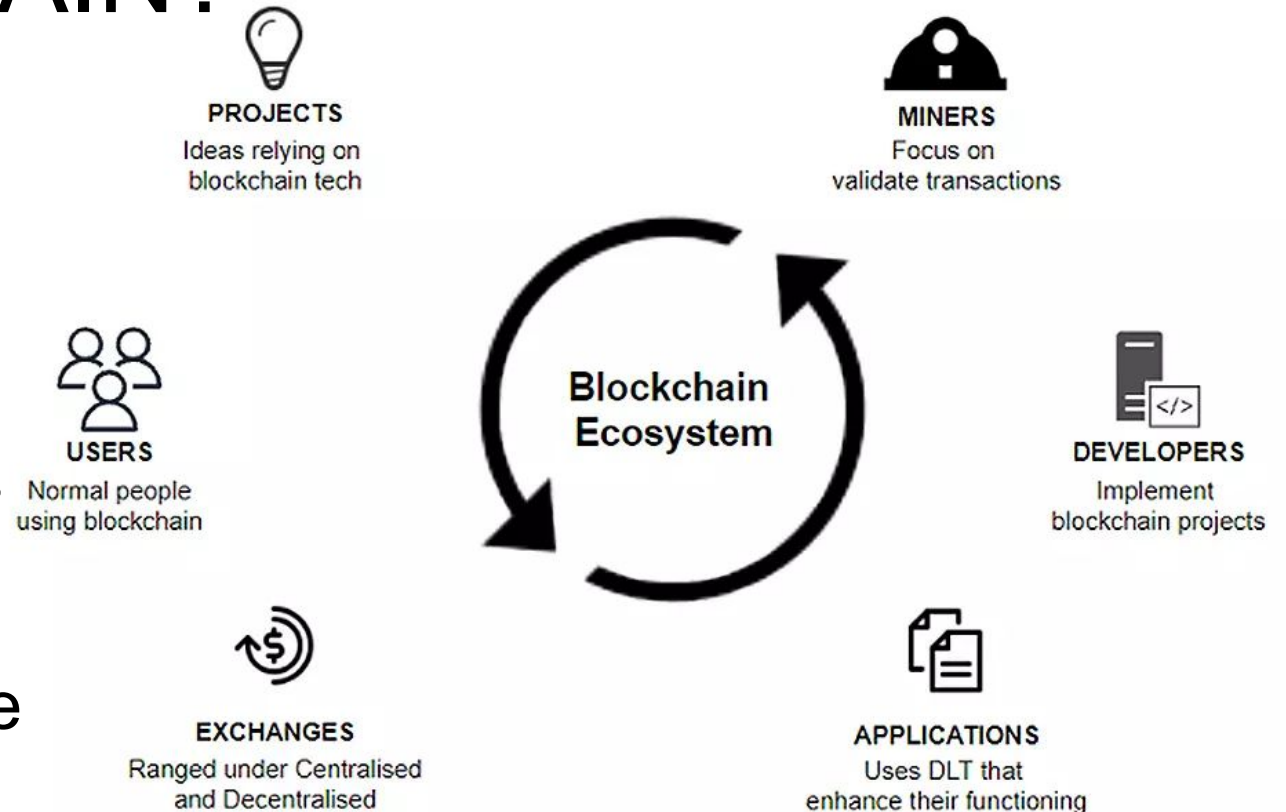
AIN?

PROJECTS
Ideas relying on blockchain tech

MINERS
Focus on validate transactions

Blockchain Ecosystem

USERS
Normal people using blockchain

</>

DEVELOPERS
Implement blockchain projects

e

$

EXCHANGES
Ranged under Centralised and Decentralised

APPLICATIONS
Uses DLT that enhance their functioning